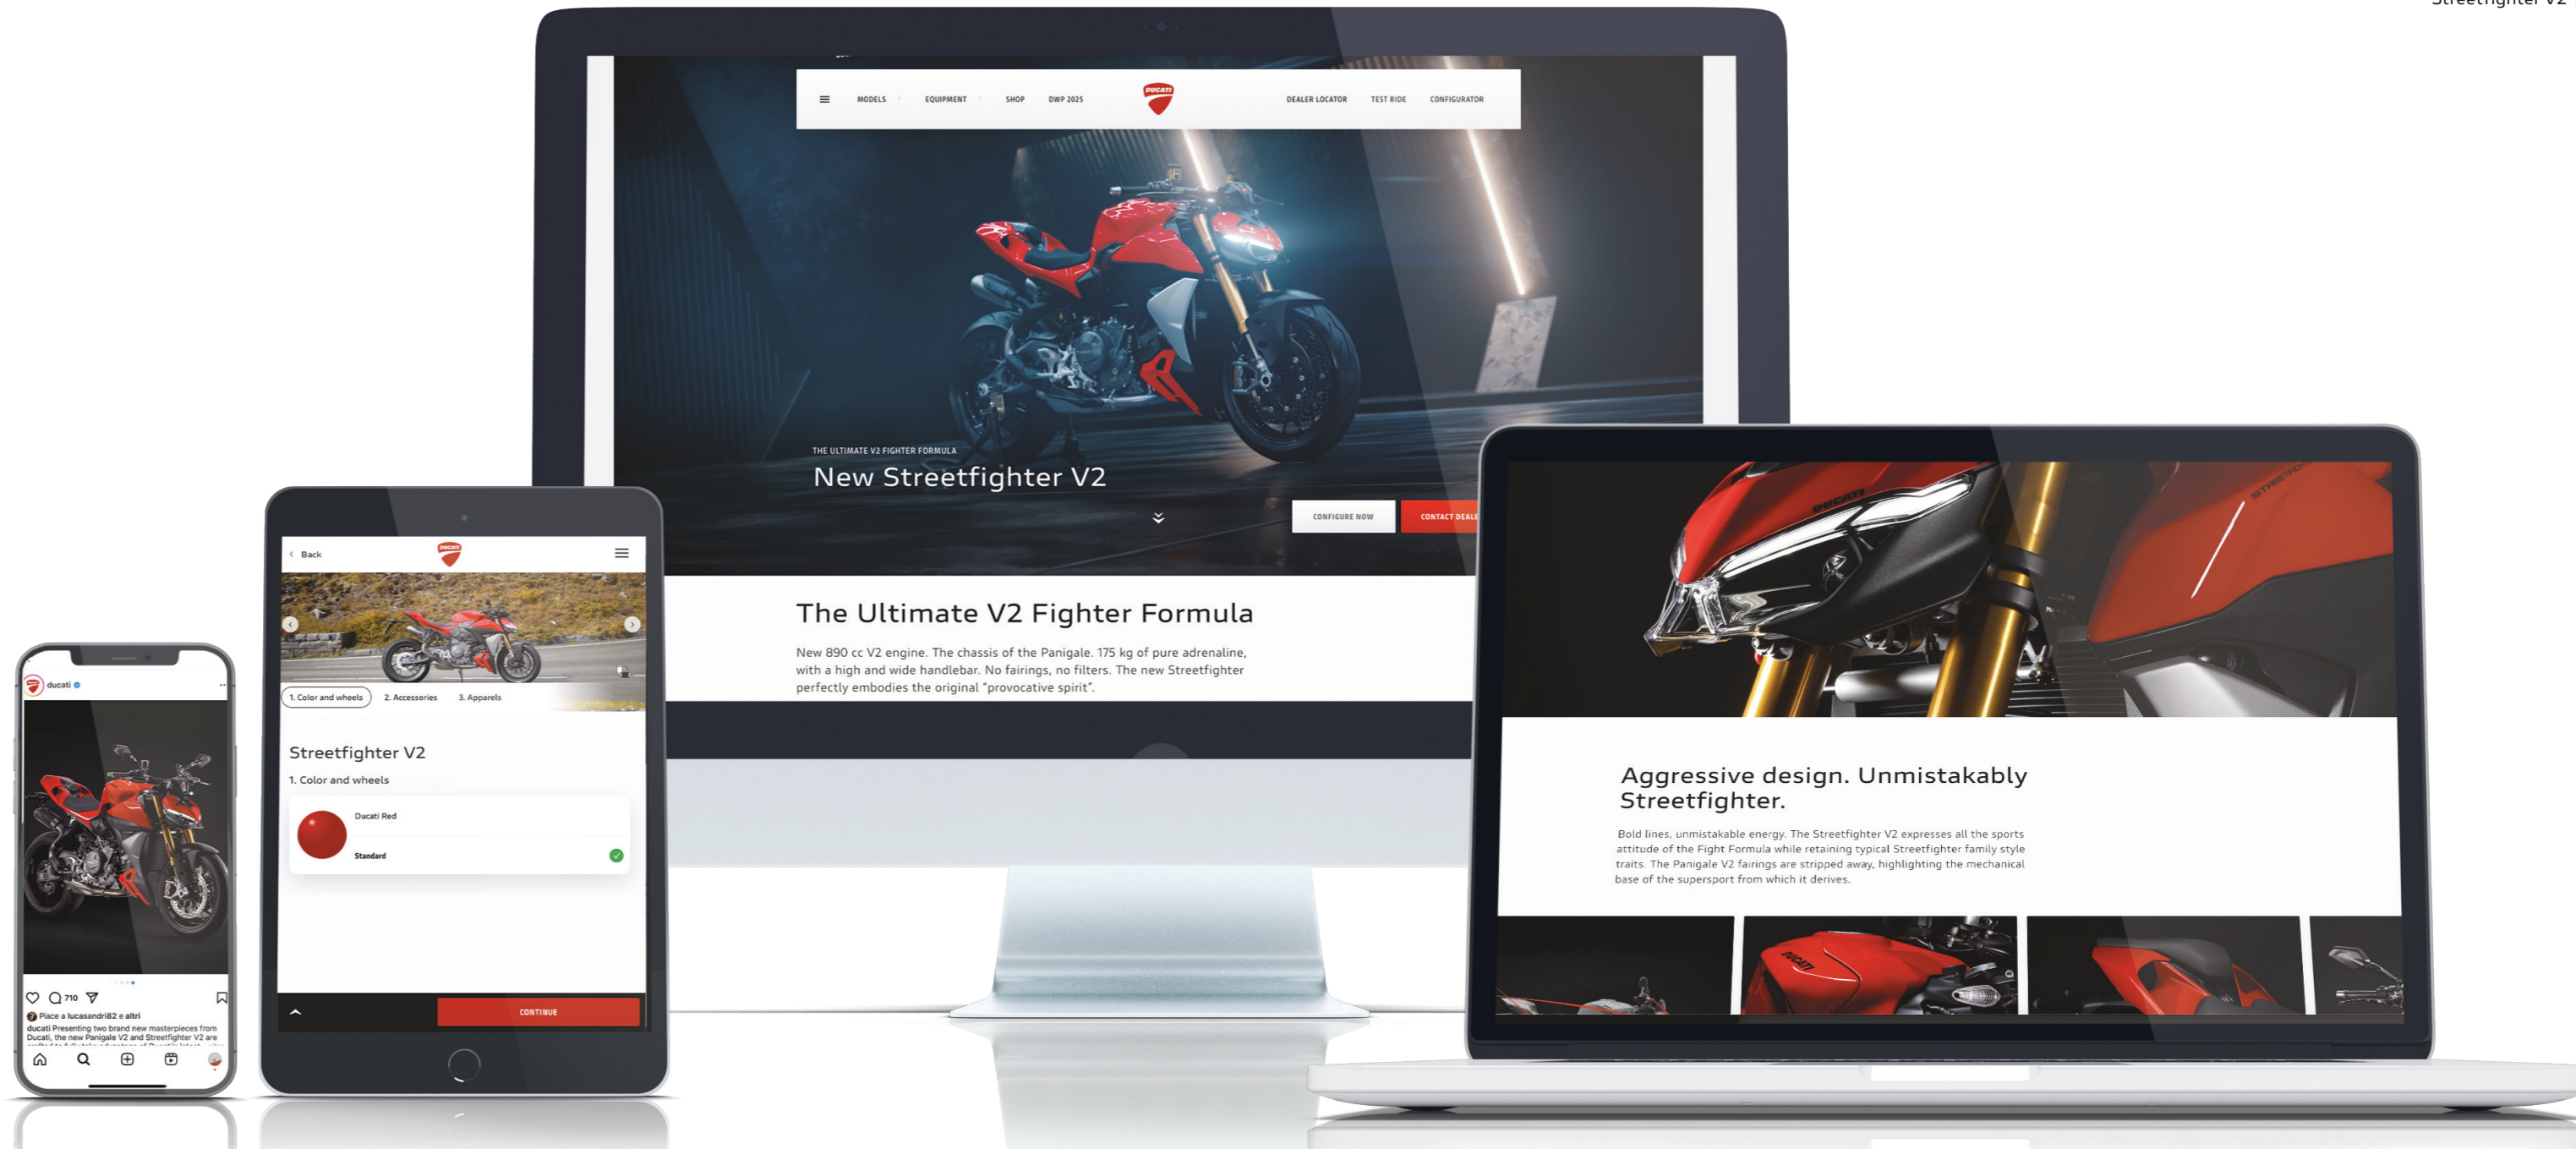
Streetfighter V2

MODELS EQUIPMENT SHOP DWP 2025 DUCATI DEALER LOCATOR TEST RIDE CONFIGURATOR

THE ULTIMATE V2 FIGHTER FORMULA
New Streetfighter V2

CONFIGURE NOW CONTACT DEALE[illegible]

The Ultimate V2 Fighter Formula

New 890 cc V2 engine. The chassis of the Panigale. 175 kg of pure adrenaline, with a high and wide handlebar. No fairings, no filters. The new Streetfighter perfectly embodies the original "provocative spirit".

Aggressive design. Unmistakably Streetfighter.

Bold lines, unmistakable energy. The Streetfighter V2 expresses all the sports attitude of the Fight Formula while retaining typical Streetfighter family style traits. The Panigale V2 fairings are stripped away, highlighting the mechanical base of the supersport from which it derives.

Back DUCATI

1. Color and wheels 2. Accessories 3. Apparels

Streetfighter V2
1. Color and wheels

Ducati Red
Standard

CONTINUE

ducati

710

Piace a lucasandri82 e altri
ducati Presenting two brand new masterpieces from Ducati, the new Panigale V2 and Streetfighter V2 are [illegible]